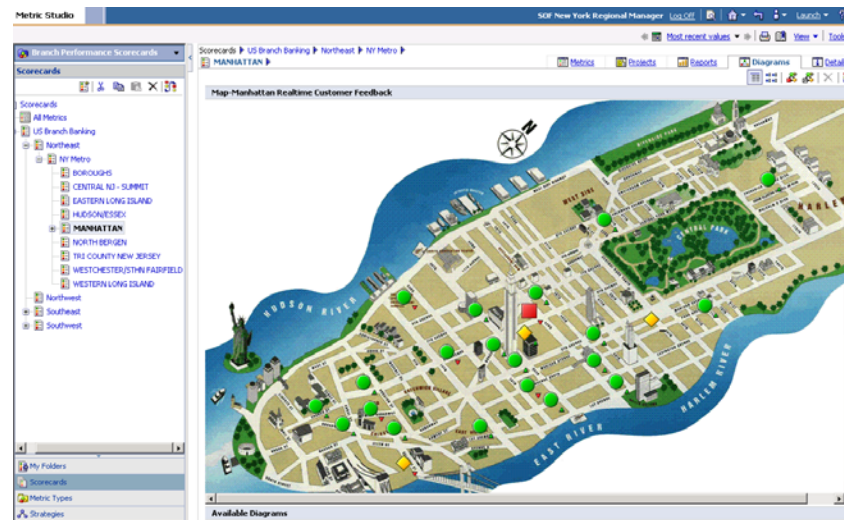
Metric Studio

SOF New York Regional Manager Log Off Launch

Most recent values View Tools

Branch Performance Scorecards

Scorecards

Scorecards
All Metrics
US Branch Banking
Northeast
NY Metro
BOROUGHS
CENTRAL NJ - SUMMIT
EASTERN LONG ISLAND
HUDSON/ESSEX
MANHATTAN
NORTH BERGEN
TRI COUNTY NEW JERSEY
WESTCHESTER/STMN FAIRFIELD
WESTERN LONG ISLAND
Northwest
Southeast
Southwest

My Folders
Scorecards
Metric Types
Strategies

Scorecards US Branch Banking Northeast NY Metro
MANHATTAN

Metrics Projects Reports Diagrams Details

Map-Manhattan Realtime Customer Feedback

N

HUDSON RIVER
HARLEM RIVER
EAST RIVER
CENTRAL PARK
WEST SIDE
HARLEM

Available Diagrams